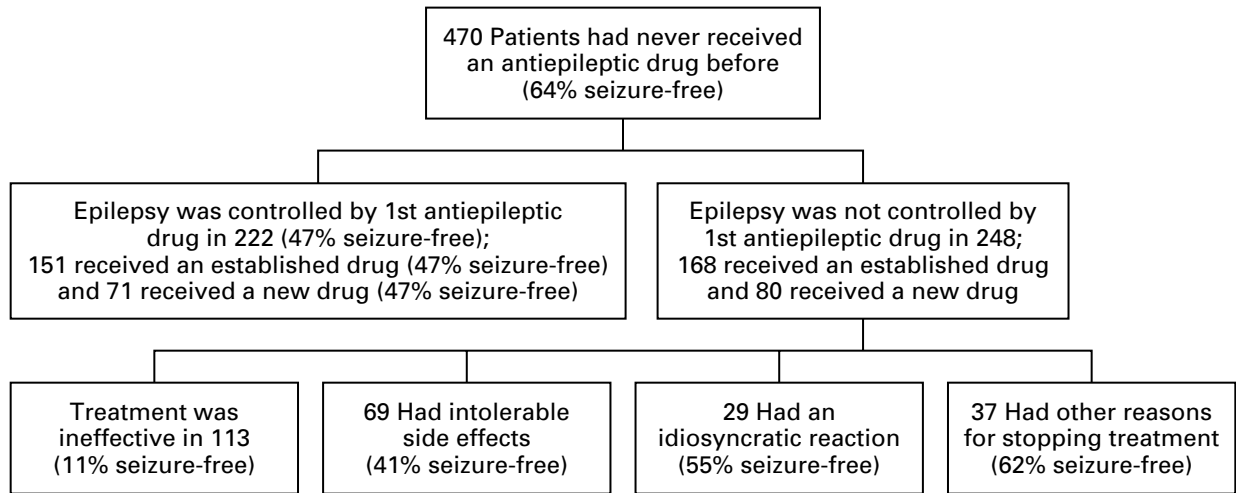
470 Patients had never received an antiepileptic drug before (64% seizure-free)

Epilepsy was controlled by 1st antiepileptic drug in 222 (47% seizure-free); 151 received an established drug (47% seizure-free) and 71 received a new drug (47% seizure-free)

Epilepsy was not controlled by 1st antiepileptic drug in 248; 168 received an established drug and 80 received a new drug

Treatment was ineffective in 113 (11% seizure-free)

69 Had intolerable side effects (41% seizure-free)

29 Had an idiosyncratic reaction (55% seizure-free)

37 Had other reasons for stopping treatment (62% seizure-free)